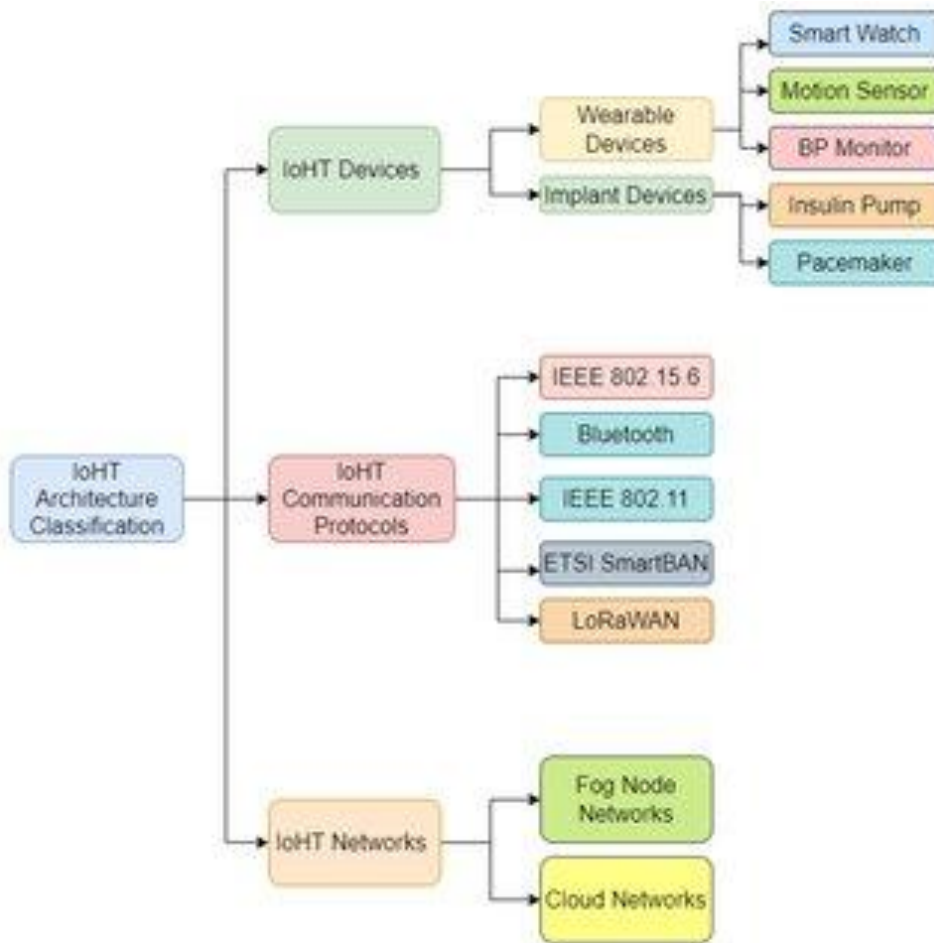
IoHT Architecture Classification

IoHT Devices

Wearable Devices

Smart Watch

Motion Sensor

BP Monitor

Implant Devices

Insulin Pump

Pacemaker

IoHT Communication Protocols

IEEE 802 15 6

Bluetooth

IEEE 802 11

ETSI SmartBAN

LoRaWAN

IoHT Networks

Fog Node Networks

Cloud Networks